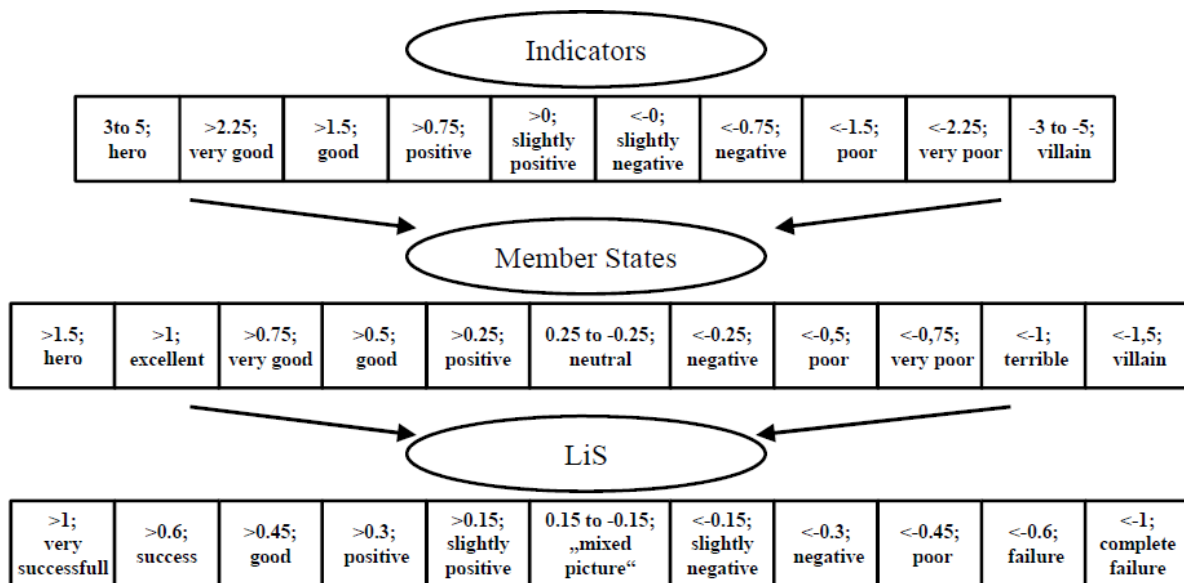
Indicators

| 3to 5; hero | >2.25; very good | >1.5; good | >0.75; positive | >0; slightly positive | <-0; slightly negative | <-0.75; negative | <-1.5; poor | <-2.25; very poor | -3 to -5; villain |
|---|---|---|---|---|---|---|---|---|---|

Member States

| >1.5; hero | >1; excellent | >0.75; very good | >0.5; good | >0.25; positive | 0.25 to -0.25; neutral | <-0.25; negative | <-0,5; poor | <-0,75; very poor | <-1; terrible | <-1,5; villain |
|---|---|---|---|---|---|---|---|---|---|---|

LiS

| >1; very successfull | >0.6; success | >0.45; good | >0.3; positive | >0.15; slightly positive | 0.15 to -0.15; „mixed picture“ | <-0.15; slightly negative | <-0.3; negative | <-0.45; poor | <-0.6; failure | <-1; complete failure |
|---|---|---|---|---|---|---|---|---|---|---|